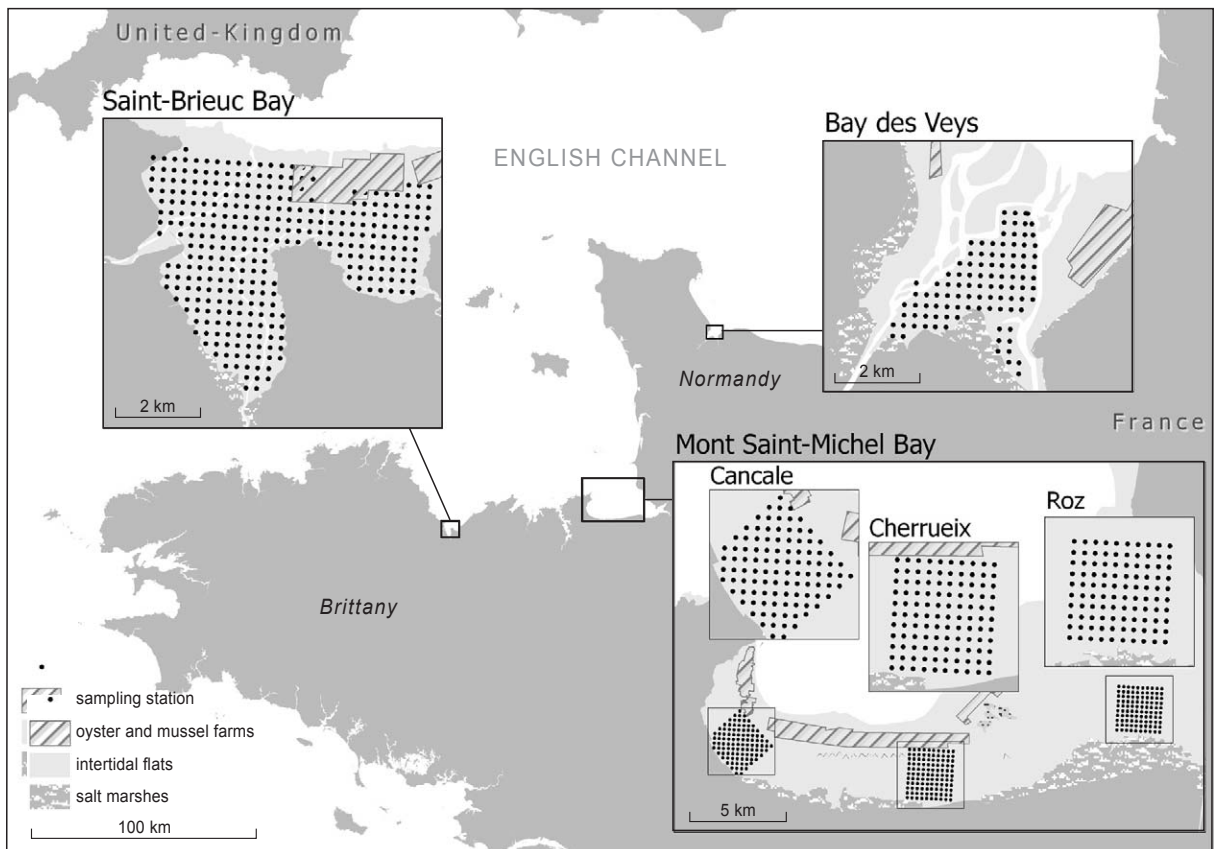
United-Kingdom

Saint-Brieuc Bay

2 km

ENGLISH CHANNEL

Bay des Veys

2 km

Normandy

France

Mont Saint-Michel Bay

Cancale

Cherrueix

Roz

5 km

Brittany

sampling station

oyster and mussel farms

intertidal flats

salt marshes

100 km